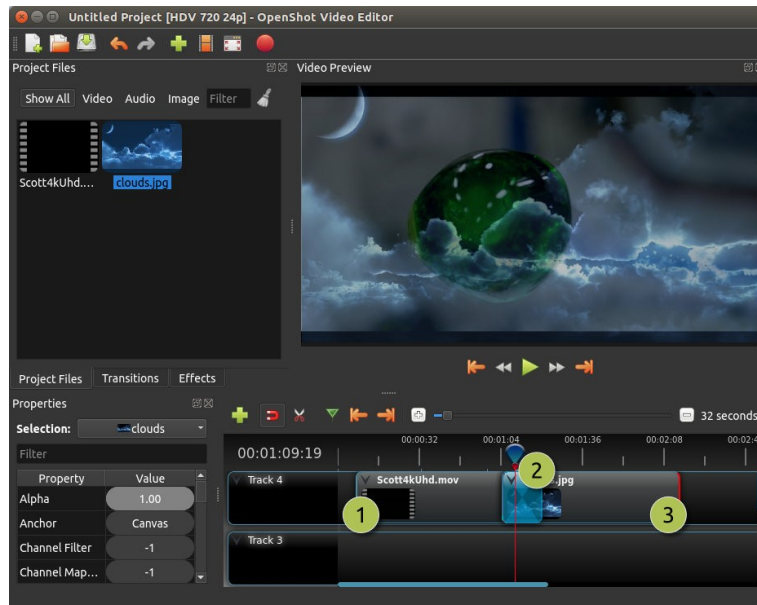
Untitled Project [HDV 720 24p] - OpenShot Video Editor

Project Files

Show All Video Audio Image Filter

Scott4kUhd....

clouds.jpg

Video Preview

Project Files Transitions Effects

Properties

Selection: clouds

Filter

| Property | Value |
|---|---|
| Alpha | 1.00 |
| Anchor | Canvas |
| Channel Filter | -1 |
| Channel Map... | -1 |

32 seconds

00:01:09:19

00:00:32 00:01:04 00:01:36 00:02:08 00:02:4

Track 4

Scott4kUhd.mov

.jpg

1

2

3

Track 3